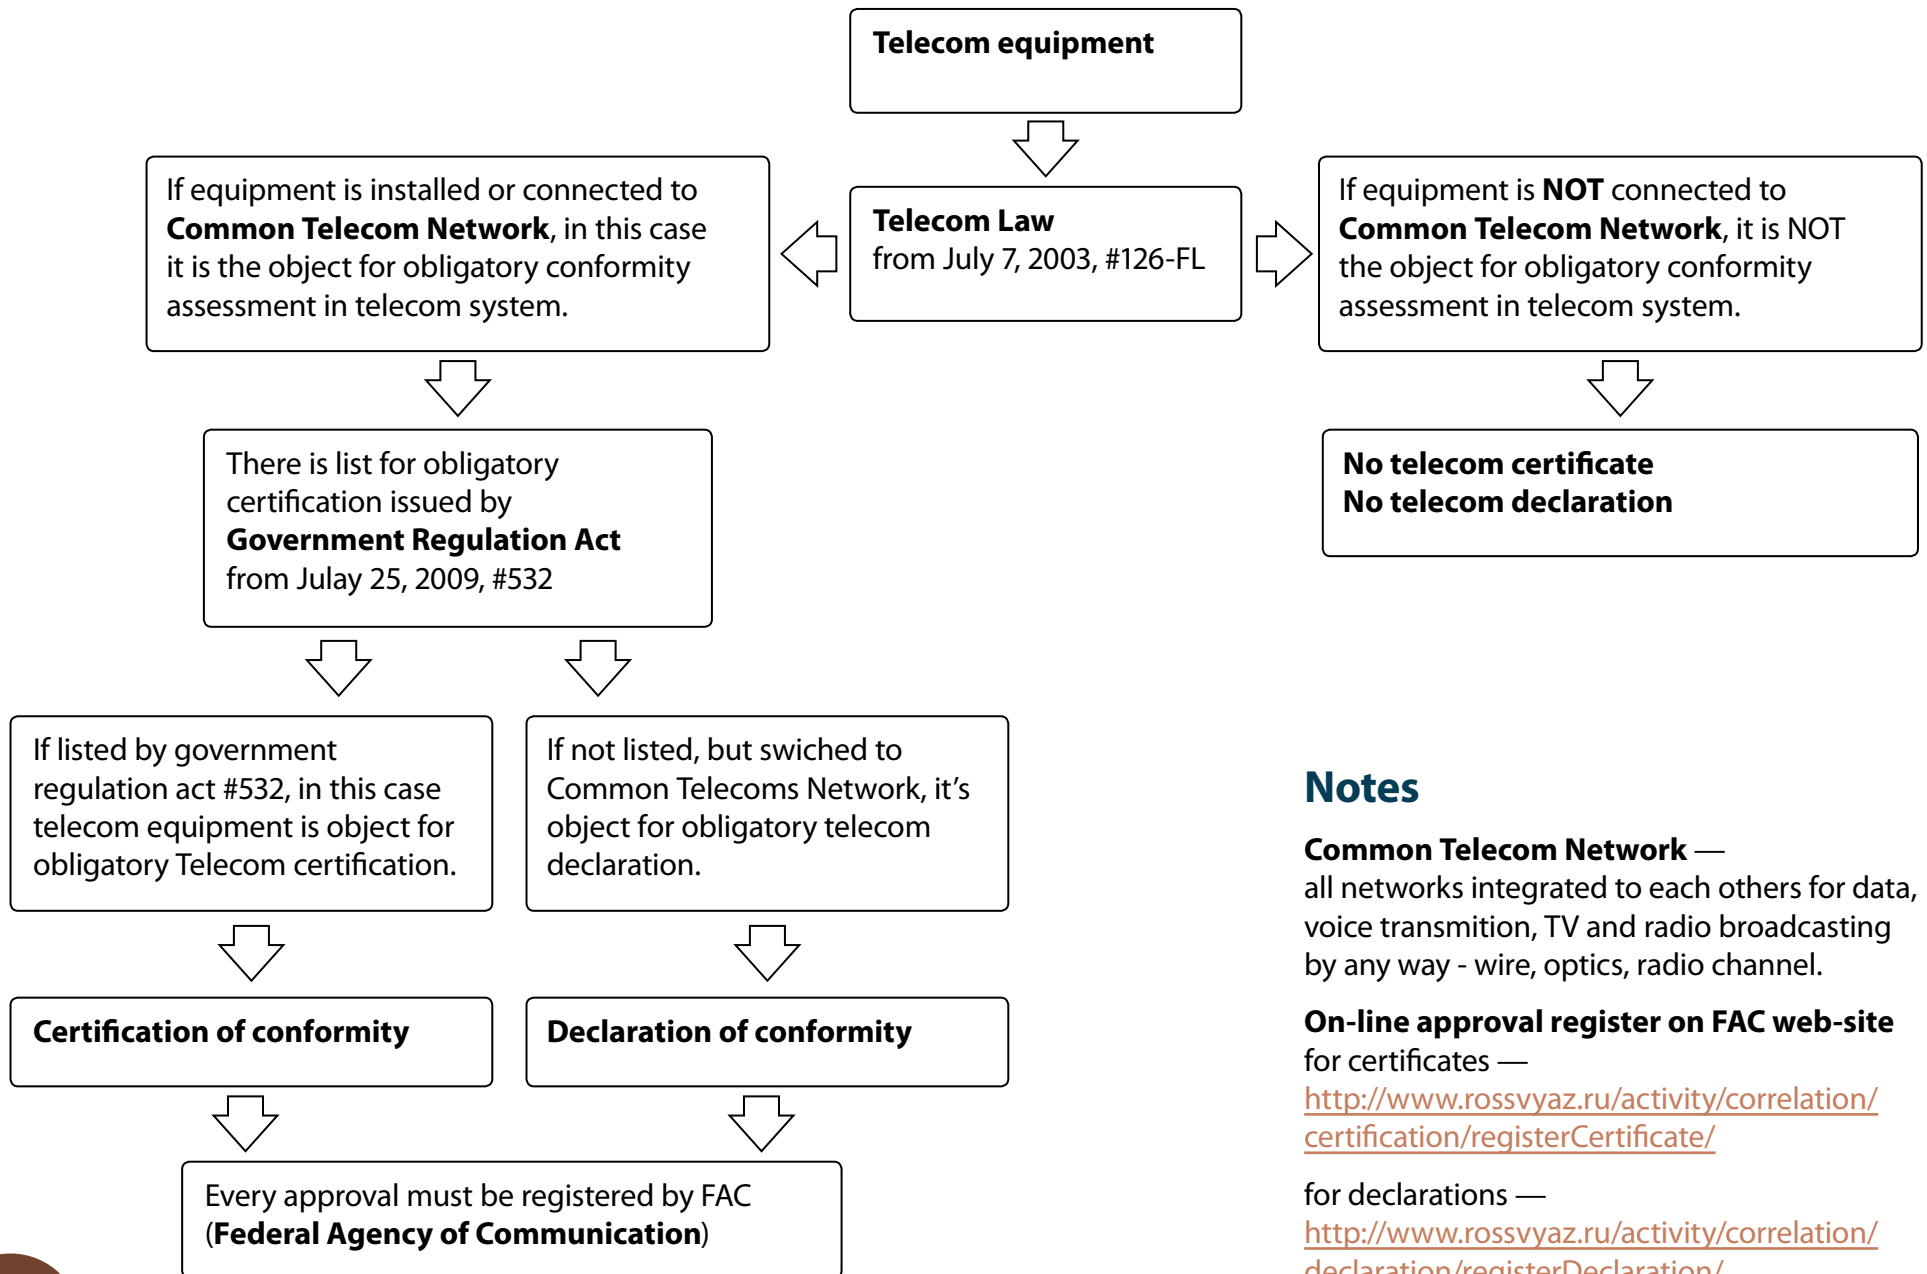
Telecom equipment

Telecom Law
from July 7, 2003, #126-FL

If equipment is installed or connected to **Common Telecom Network**, in this case it is the object for obligatory conformity assessment in telecom system.

If equipment is **NOT** connected to **Common Telecom Network**, it is NOT the object for obligatory conformity assessment in telecom system.

There is list for obligatory certification issued by **Government Regulation Act** from Julay 25, 2009, #532

No telecom certificate
No telecom declaration

If listed by government regulation act #532, in this case telecom equipment is object for obligatory Telecom certification.

If not listed, but swiched to Common Telecoms Network, it's object for obligatory telecom declaration.

Certification of conformity

Declaration of conformity

Every approval must be registered by FAC (**Federal Agency of Communication**)

Notes

**Common Telecom Network** —
all networks integrated to each others for data, voice transmition, TV and radio broadcasting by any way - wire, optics, radio channel.

**On-line approval register on FAC web-site**
for certificates —
http://www.rossvyaz.ru/activity/correlation/certification/registerCertificate/

for declarations —
http://www.rossvyaz.ru/activity/correlation/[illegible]